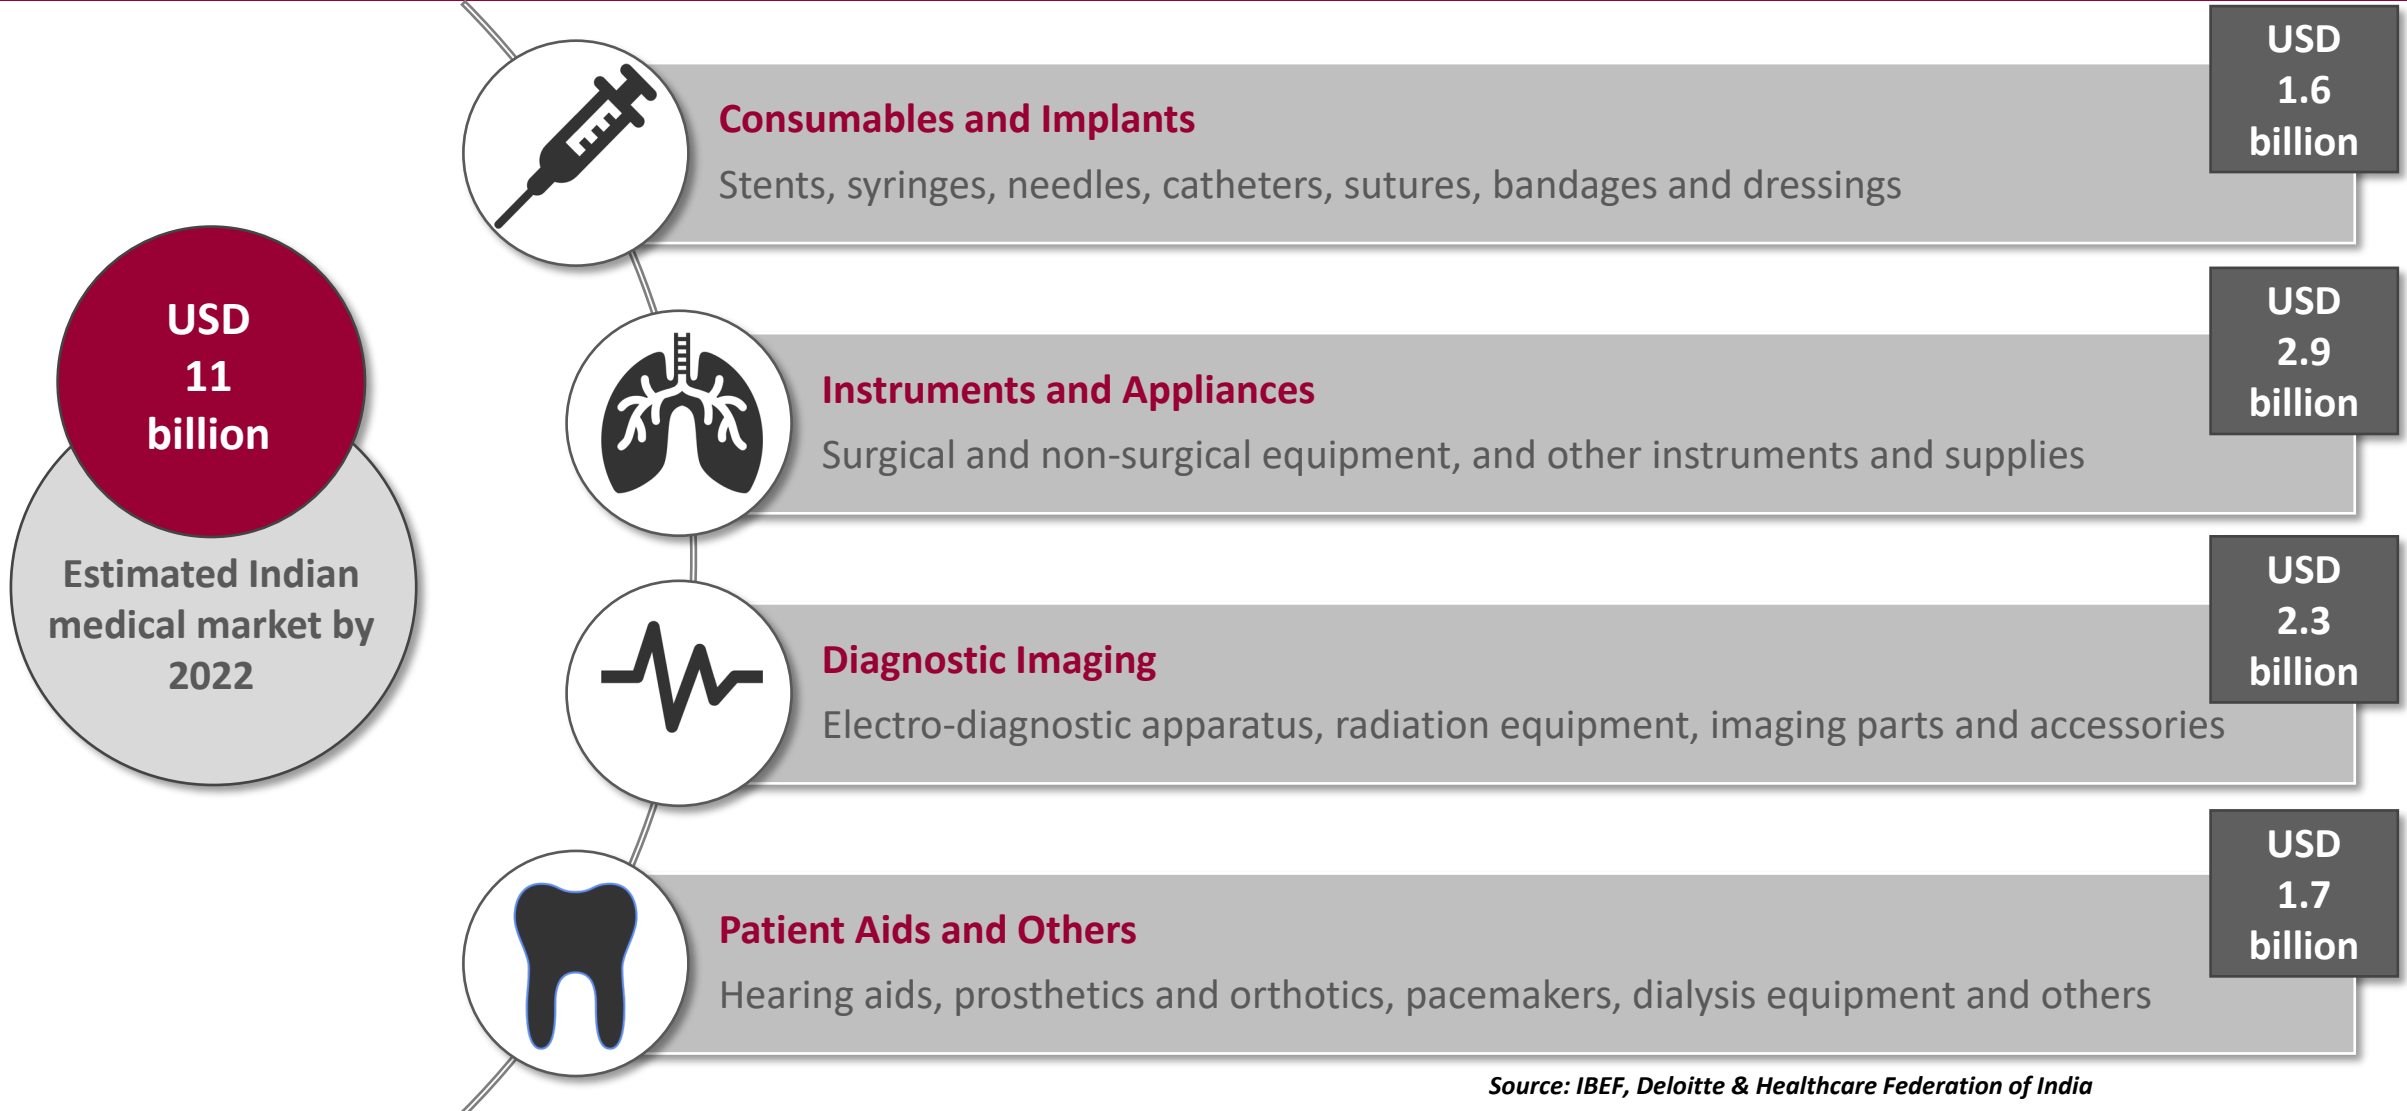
USD 11 billion

Estimated Indian medical market by 2022

Consumables and Implants

Stents, syringes, needles, catheters, sutures, bandages and dressings

USD 1.6 billion

Instruments and Appliances

Surgical and non-surgical equipment, and other instruments and supplies

USD 2.9 billion

Diagnostic Imaging

Electro-diagnostic apparatus, radiation equipment, imaging parts and accessories

USD 2.3 billion

Patient Aids and Others

Hearing aids, prosthetics and orthotics, pacemakers, dialysis equipment and others

USD 1.7 billion

Source: IBEF, Deloitte & Healthcare Federation of India